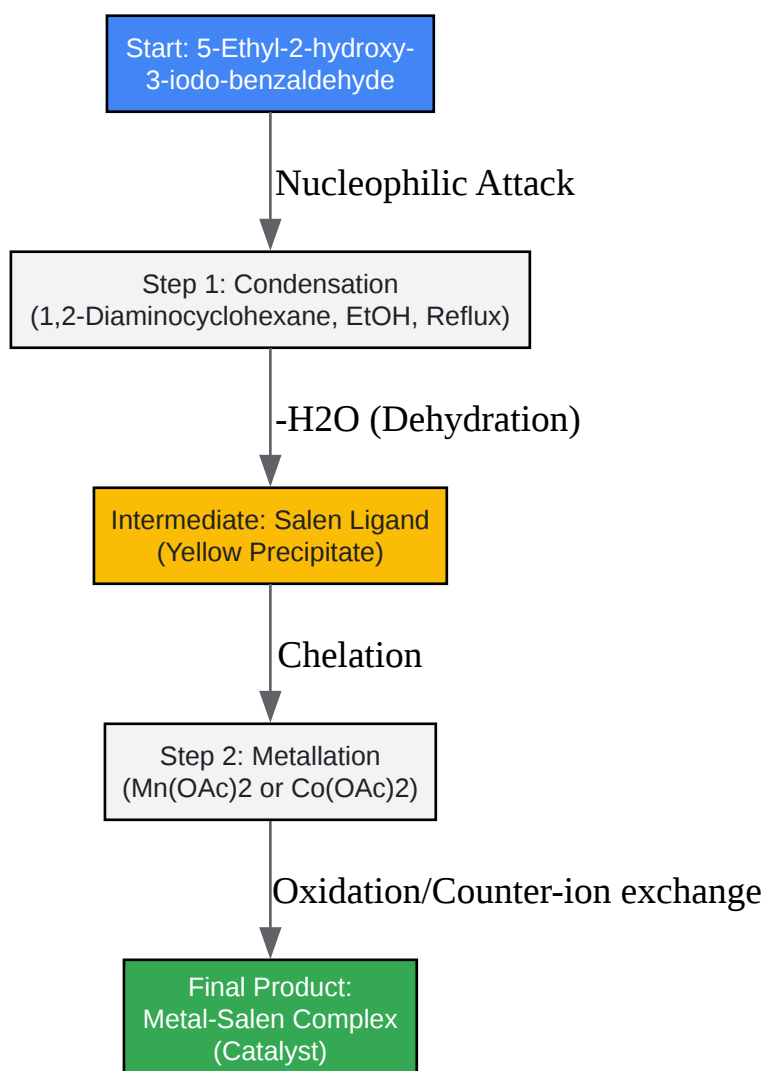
Start: 5-Ethyl-2-hydroxy-3-iodo-benzaldehyde

Nucleophilic Attack

Step 1: Condensation
(1,2-Diaminocyclohexane, EtOH, Reflux)

-H2O (Dehydration)

Intermediate: Salen Ligand
(Yellow Precipitate)

Chelation

Step 2: Metallation
(Mn(OAc)2 or Co(OAc)2)

Oxidation/Counter-ion exchange

Final Product:
Metal-Salen Complex
(Catalyst)